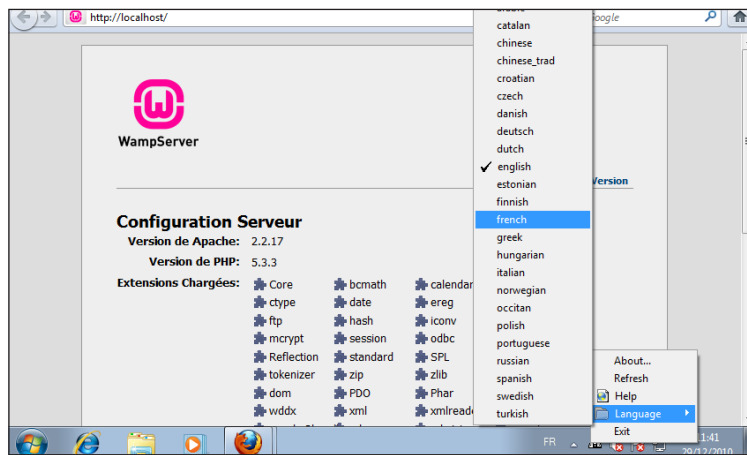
http://localhost/

oogle

WampServer

Version

Configuration Serveur

Version de Apache: 2.2.17

Version de PHP: 5.3.3

Extensions Chargées:

| | | |
|---|---|---|
| Core | bcmath | calendar |
| ctype | date | ereg |
| ftp | hash | iconv |
| mcrypt | session | odbc |
| Reflection | standard | SPL |
| tokenizer | zip | zlib |
| dom | PDO | Phar |
| wddx | xml | xmlreade |

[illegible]
catalan
chinese
chinese_trad
croatian
czech
danish
deutsch
dutch
✓ english
estonian
finnish
french
greek
hungarian
italian
norwegian
occitan
polish
portuguese
russian
spanish
swedish
turkish

About...
Refresh
Help
Language
Exit

FR
1:41
29/12/2010